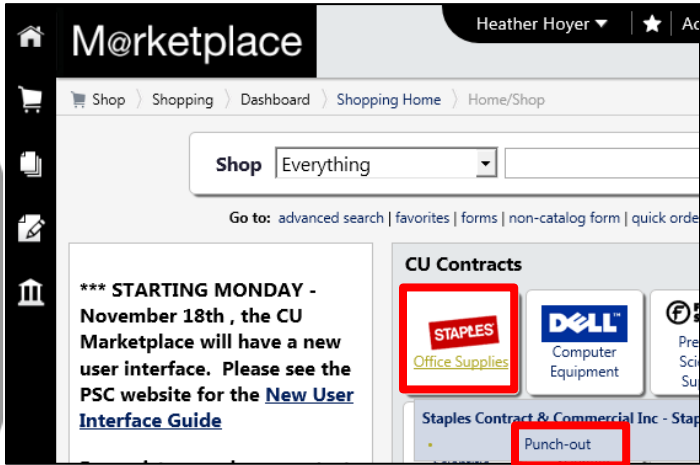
M@rketplace

Heather Hoyer ▾ Ac

Shop › Shopping › Dashboard › Shopping Home › Home/Shop

Shop Everything

Go to: advanced search | favorites | forms | non-catalog form | quick orde

*** STARTING MONDAY - November 18th , the CU Marketplace will have a new user interface. Please see the PSC website for the New User Interface Guide

CU Contracts

STAPLES
Office Supplies

DELL
Computer Equipment

Pre
Sci
Sup

Staples Contract & Commercial Inc - Stap

Punch-out